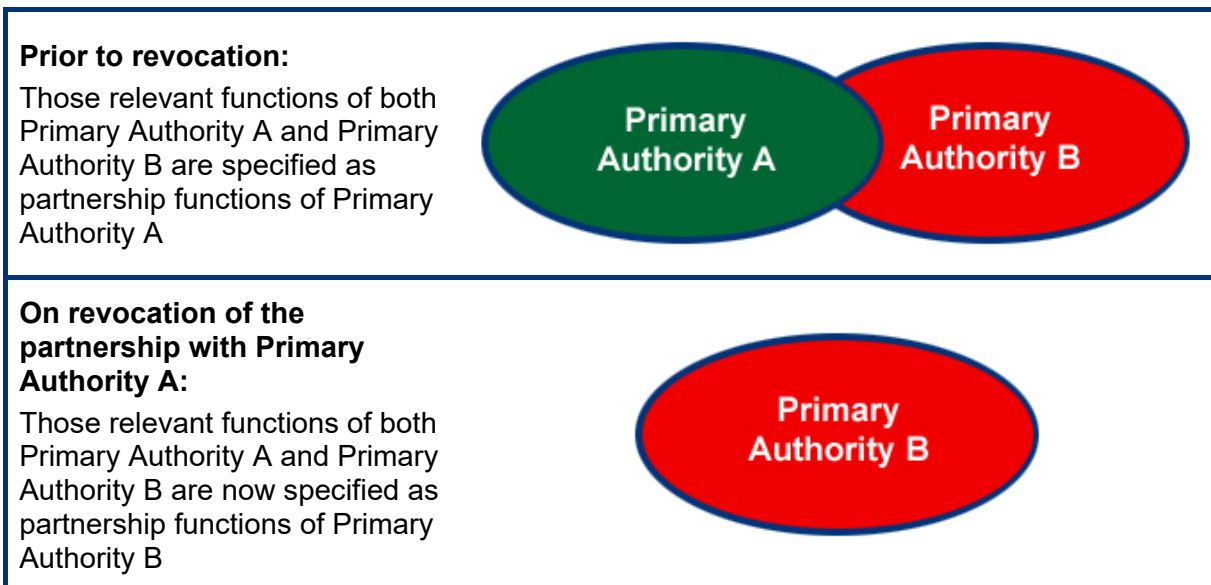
**Prior to revocation:**

Those relevant functions of both Primary Authority A and Primary Authority B are specified as partnership functions of Primary Authority A

Primary Authority A

Primary Authority B

**On revocation of the partnership with Primary Authority A:**

Those relevant functions of both Primary Authority A and Primary Authority B are now specified as partnership functions of Primary Authority B

Primary Authority B